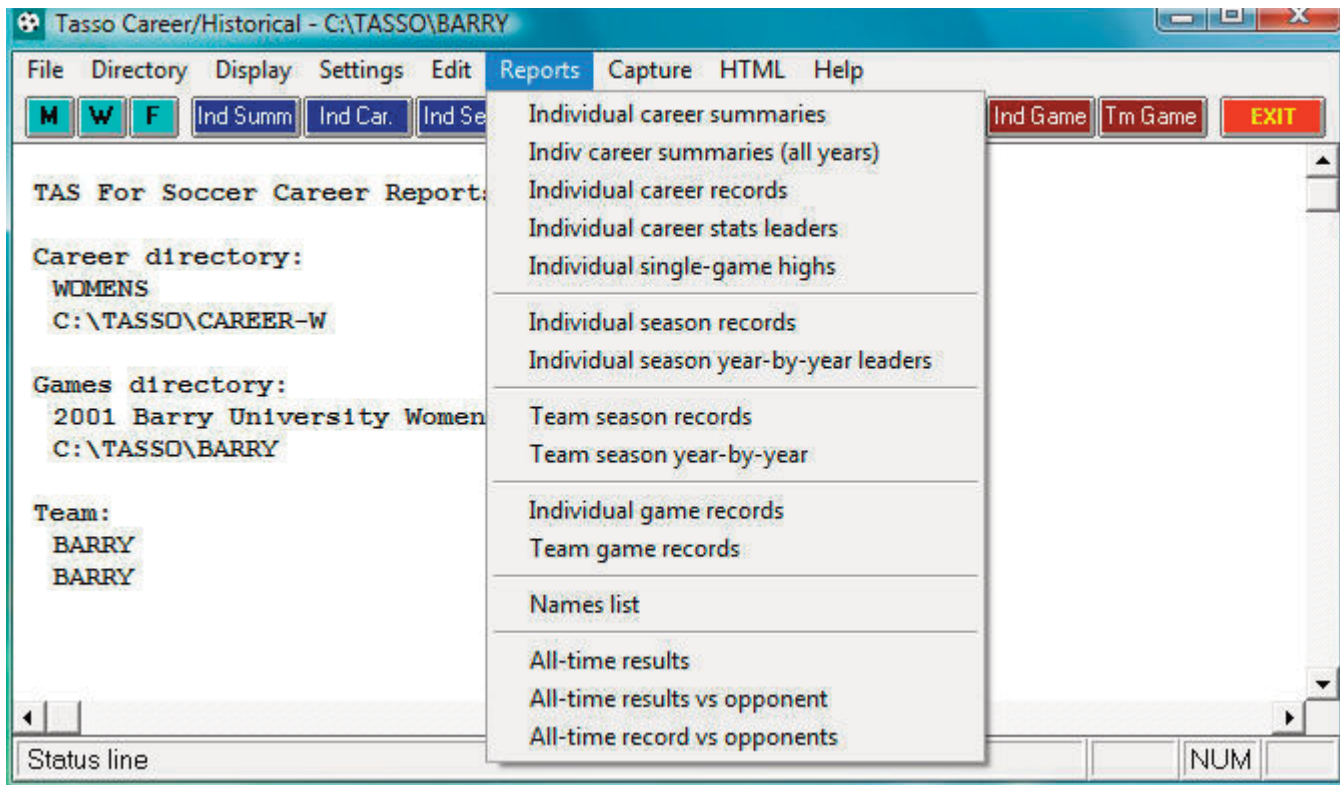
Tasso Career/Historical - C:\TASSO\BARRY

File Directory Display Settings Edit Reports Capture HTML Help

M W F Ind Summ Ind Car. Ind Se Ind Game Tm Game EXIT

TAS For Soccer Career Report:

Career directory:
WOMENS
C:\TASSO\CAREER-W

Games directory:
2001 Barry University Women
C:\TASSO\BARRY

Team:
BARRY
BARRY

Individual career summaries
Indiv career summaries (all years)
Individual career records
Individual career stats leaders
Individual single-game highs

Individual season records
Individual season year-by-year leaders

Team season records
Team season year-by-year

Individual game records
Team game records

Names list

All-time results
All-time results vs opponent
All-time record vs opponents

Status line NUM